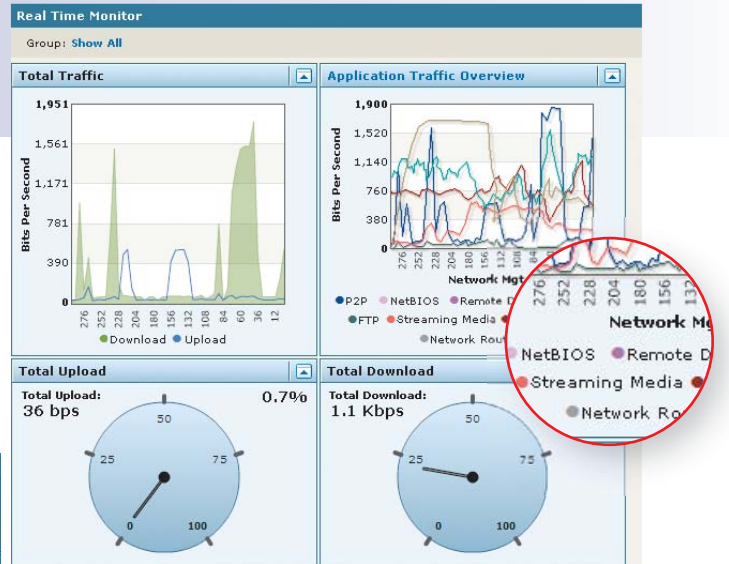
Real Time Monitor

Group: Show All

Total Traffic

1,951
1,561
1,171
781
390
0

Bits Per Second

276 252 228 204 180 156 132 108 84 60 36 12

Download Upload

Application Traffic Overview

1,900
1,520
1,140
760
380
0

Bits Per Second

276 252 228 204 180 156 132 108

Network Mgt

P2P NetBIOS Remote D

FTP Streaming Media

Network Rou

276 252 228 204 180 156 132

Network Mg

NetBIOS Remote D

Streaming Media

Network Ro

Total Upload

Total Upload:
36 bps

0.7%

50
25
75
0
100

Total Download

Total Download:
1.1 Kbps

50
25
75
0
100